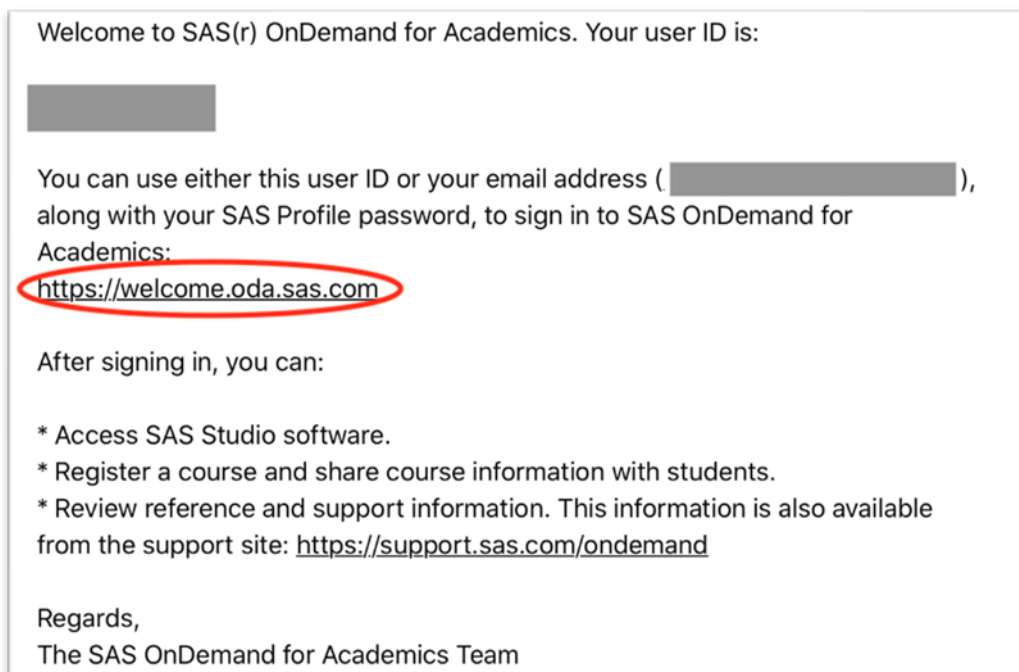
Welcome to SAS(r) OnDemand for Academics. Your user ID is:

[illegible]

You can use either this user ID or your email address ([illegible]), along with your SAS Profile password, to sign in to SAS OnDemand for Academics:
https://welcome.oda.sas.com

After signing in, you can:

* Access SAS Studio software.
* Register a course and share course information with students.
* Review reference and support information. This information is also available from the support site: https://support.sas.com/ondemand

Regards,
The SAS OnDemand for Academics Team